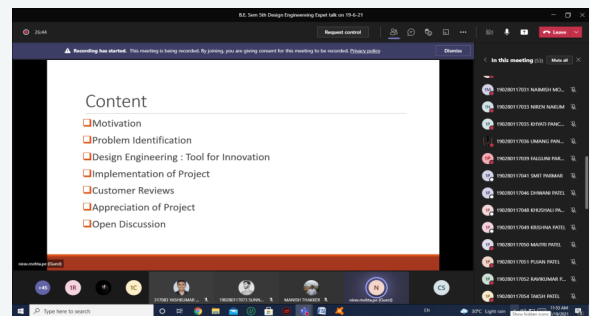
B.E. Sem 5th Design Engineering Expert talk on 19-6-21

26:44

Request control

Leave

Recording has started. This meeting is being recorded. By joining, you are giving consent for this meeting to be recorded. Privacy policy

Dismiss

In this meeting (53) Mute all

Content

Motivation

Problem Identification

Design Engineering : Tool for Innovation

Implementation of Project

Customer Reviews

Appreciation of Project

Open Discussion

nirav.mohta.pr (Guest)

190280117031 NAIMISH MO...

190280117033 NIREN NAKUM

190280117035 KHYATI PANC...

190280117036 UMANG PAN...

190280117039 FALGUNI PAR...

190280117041 SMIT PARMAR

190280117046 DHWANI PATEL

190280117048 KHUSHALI PA...

190280117049 KRISHNA PATEL

190280117050 MAITRI PATEL

190280117051 PUJAN PATEL

190280117052 RAVIKUMAR P...

190280117054 TAKSH PATEL

+45

1R

1C

217083 YASHKUMAR ...

190280117073 SUNN...

MANISH THAKKER

nirav.mohta.pr (Guest)

N

CS

Type here to search

EN

31°C Light rain

11:52 AM
19-6-2021